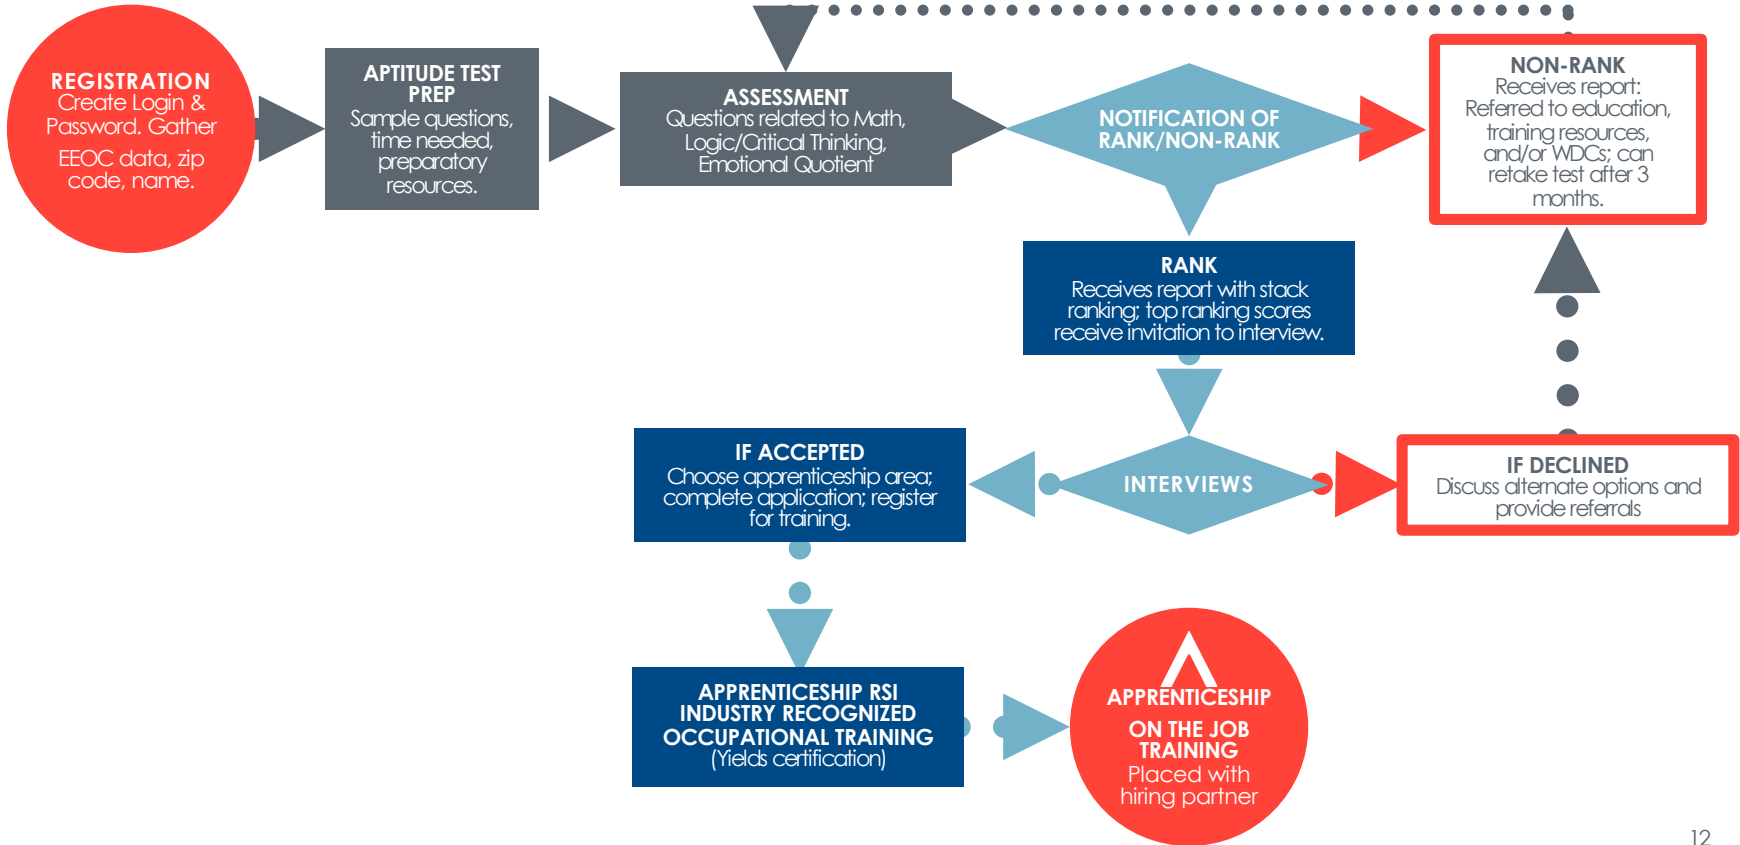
REGISTRATION
Create Login & Password. Gather EEOC data, zip code, name.

APTITUDE TEST PREP
Sample questions, time needed, preparatory resources.

ASSESSMENT
Questions related to Math, Logic/Critical Thinking, Emotional Quotient

NOTIFICATION OF RANK/NON-RANK

NON-RANK
Receives report: Referred to education, training resources, and/or WDCs; can retake test after 3 months.

RANK
Receives report with stack ranking; top ranking scores receive invitation to interview.

IF ACCEPTED
Choose apprenticeship area; complete application; register for training.

INTERVIEWS

IF DECLINED
Discuss alternate options and provide referrals

APPRENTICESHIP RSI INDUSTRY RECOGNIZED OCCUPATIONAL TRAINING
(Yields certification)

APPRENTICESHIP
ON THE JOB TRAINING
Placed with hiring partner

12